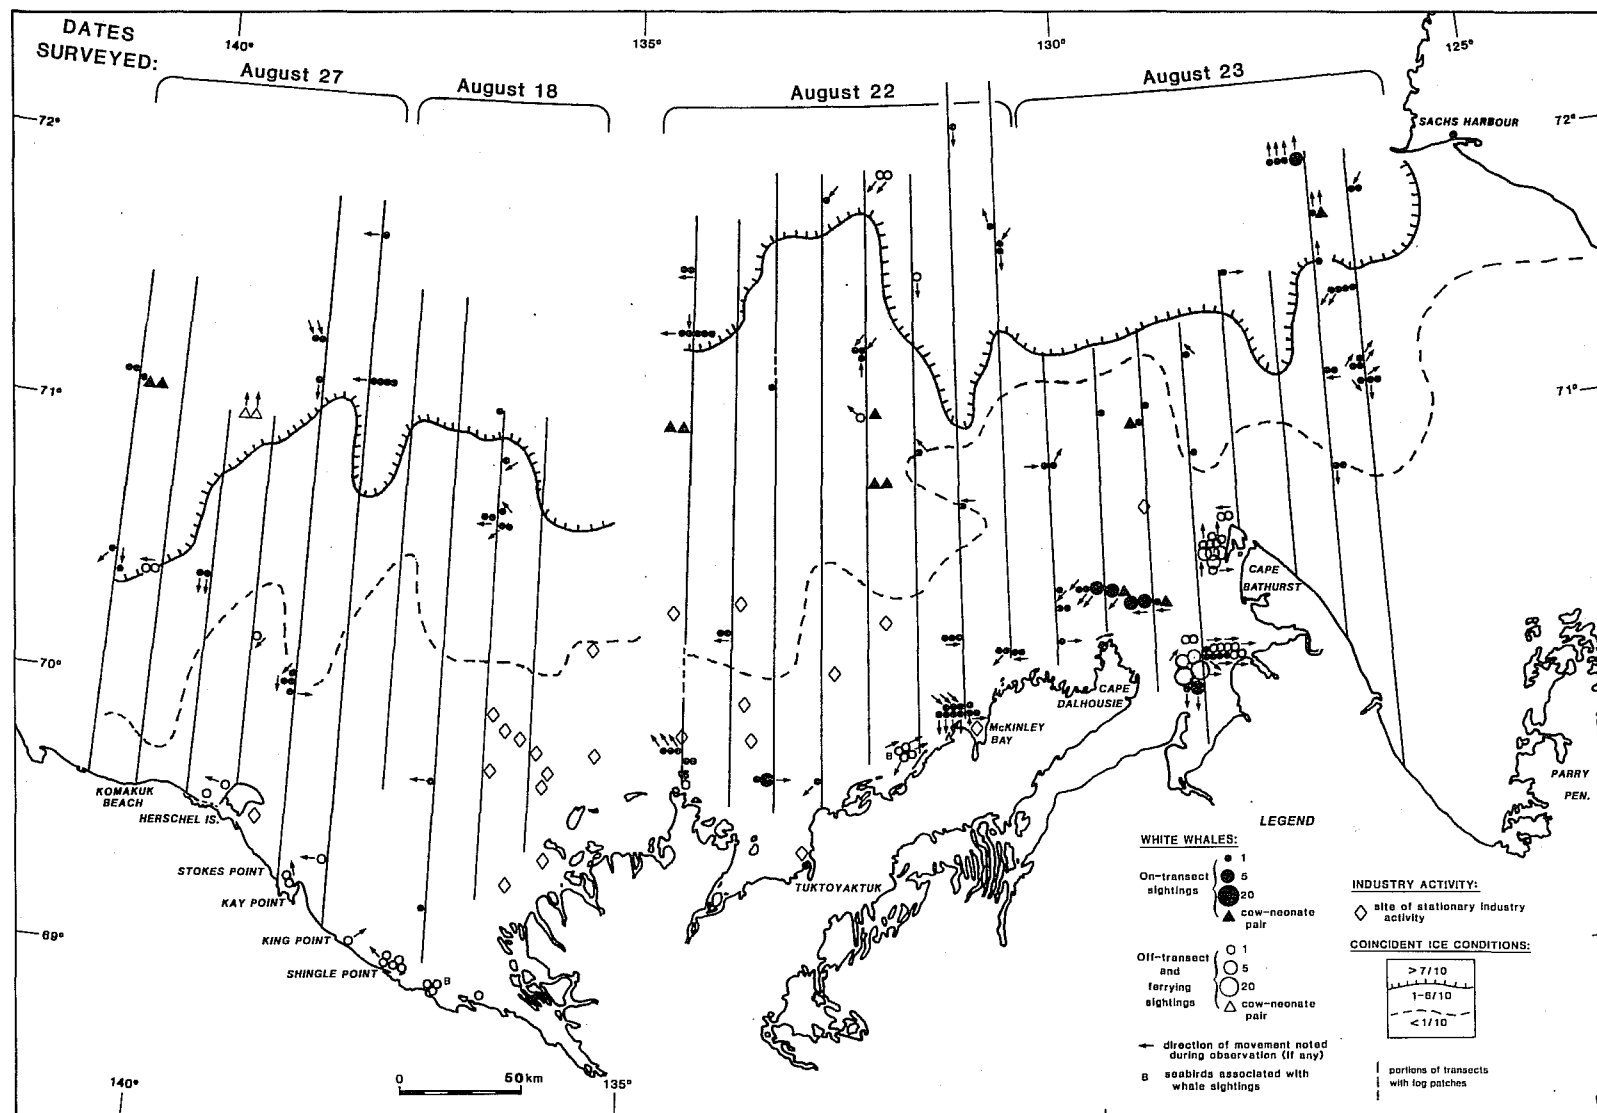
DATES SURVEYED:

140°
135°
130°
125°

August 27
August 18
August 22
August 23

72°
72°
71°
71°
70°
69°

SACHS HARBOUR

CAPE BATHURST
CAPE DALHOUSIE
McKINLEY BAY
KOMAKUK BEACH
HERSCHEL IS.
STOKES POINT
KAY POINT
KING POINT
SHINGLE POINT
TUKTOYAKTUK
PARRY PEN.

B
B
B

0
50 km

140°
135°

LEGEND

WHITE WHALES:

On-transect sightings
1
5
20
cow-neonate pair

Off-transect and ferrying sightings
1
5
20
cow-neonate pair

direction of movement noted during observation (if any)

B seabirds associated with whale sightings

INDUSTRY ACTIVITY:
site of stationary industry activity

COINCIDENT ICE CONDITIONS:
>7/10
1-6/10
<1/10

portions of transects with fog patches